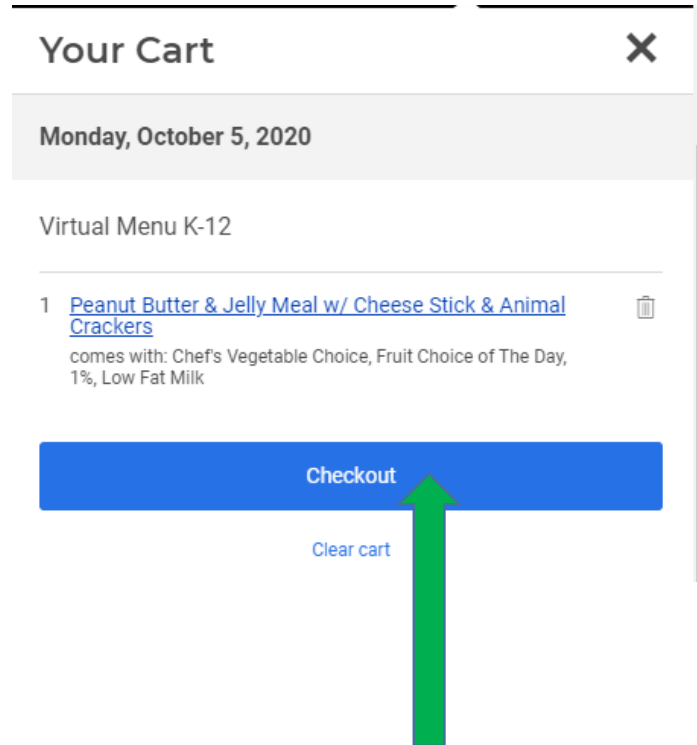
Your Cart

×

Monday, October 5, 2020

Virtual Menu K-12

1 Peanut Butter & Jelly Meal w/ Cheese Stick & Animal Crackers

comes with: Chef's Vegetable Choice, Fruit Choice of The Day, 1%, Low Fat Milk

Checkout

Clear cart